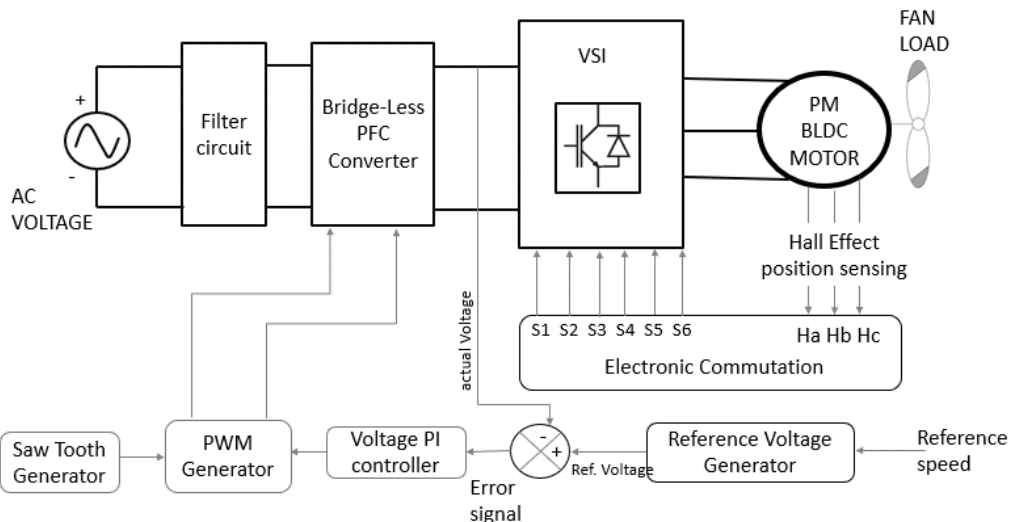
FAN LOAD

+

-

AC VOLTAGE

Filter circuit

Bridge-Less PFC Converter

VSI

PM BLDC MOTOR

Hall Effect position sensing

actual Voltage

S1 S2 S3 S4 S5 S6

Ha Hb Hc

Electronic Commutation

Saw Tooth Generator

PWM Generator

Voltage PI controller

-

+

Ref. Voltage

Reference Voltage Generator

Reference speed

Error signal